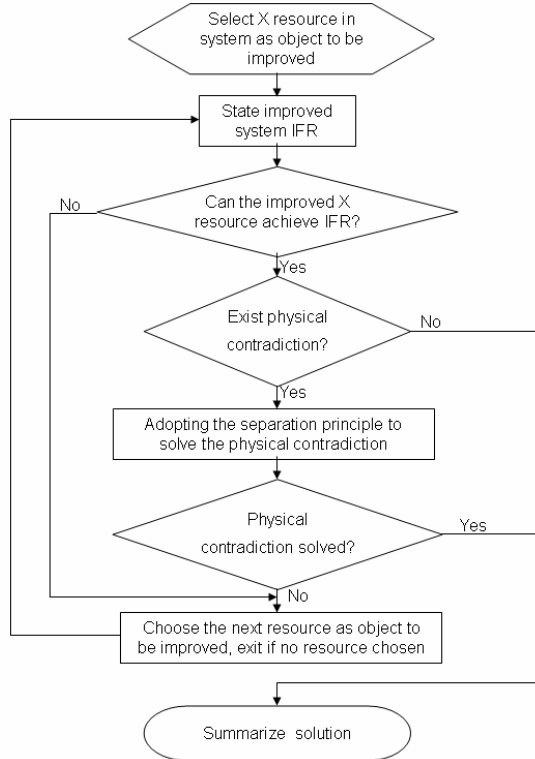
Select X resource in system as object to be improved

State improved system IFR

No

Can the improved X resource achieve IFR?

Yes

Exist physical contradiction?

No

Yes

Adopting the separation principle to solve the physical contradiction

Physical contradiction solved?

Yes

No

Choose the next resource as object to be improved, exit if no resource chosen

Summarize solution